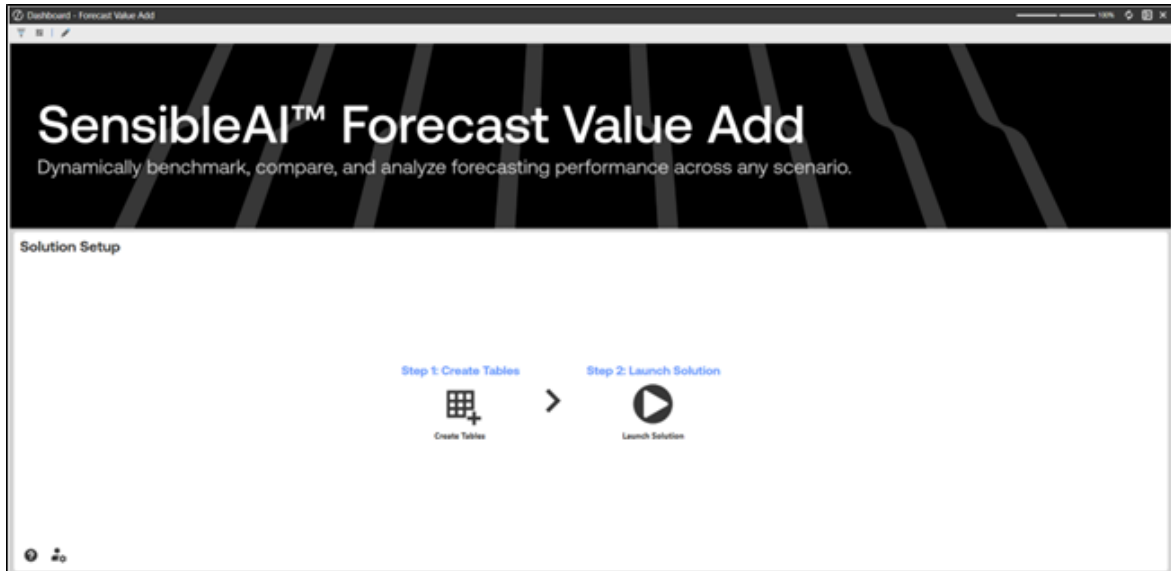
Dashboard - Forecast Value Add

100%

SensibleAI™ Forecast Value Add

Dynamically benchmark, compare, and analyze forecasting performance across any scenario.

Solution Setup

Step 1: Create Tables

Create Tables

Step 2: Launch Solution

Launch Solution